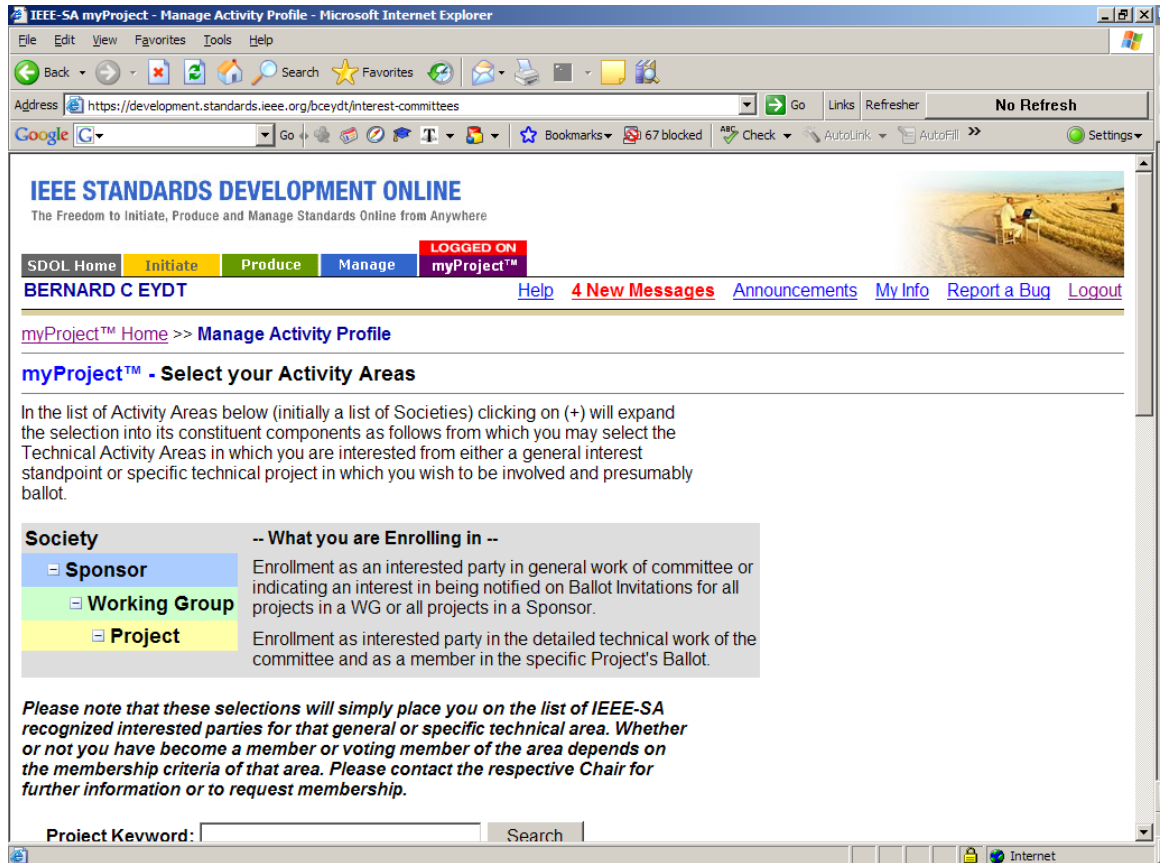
IEEE-SA myProject - Manage Activity Profile - Microsoft Internet Explorer

File Edit View Favorites Tools Help

Back Search Favorites

Address https://development.standards.ieee.org/bceydt/interest-committees Go Links Refresher No Refresh

Google Go Bookmarks 67 blocked Check AutoLink AutoFill Settings

IEEE STANDARDS DEVELOPMENT ONLINE
The Freedom to Initiate, Produce and Manage Standards Online from Anywhere

SDOL Home Initiate Produce Manage LOGGED ON myProject™

BERNARD C EYDT

Help 4 New Messages Announcements My Info Report a Bug Logout

myProject™ Home >> Manage Activity Profile

myProject™ - Select your Activity Areas

In the list of Activity Areas below (initially a list of Societies) clicking on (+) will expand the selection into its constituent components as follows from which you may select the Technical Activity Areas in which you are interested from either a general interest standpoint or specific technical project in which you wish to be involved and presumably ballot.

| Society | -- What you are Enrolling in -- |
|---|---|
| Sponsor | Enrollment as an interested party in general work of committee or indicating an interest in being notified on Ballot Invitations for all projects in a WG or all projects in a Sponsor. |
| Working Group | |
| Project | Enrollment as interested party in the detailed technical work of the committee and as a member in the specific Project's Ballot. |

Please note that these selections will simply place you on the list of IEEE-SA recognized interested parties for that general or specific technical area. Whether or not you have become a member or voting member of the area depends on the membership criteria of that area. Please contact the respective Chair for further information or to request membership.

Project Keyword: Search

Internet